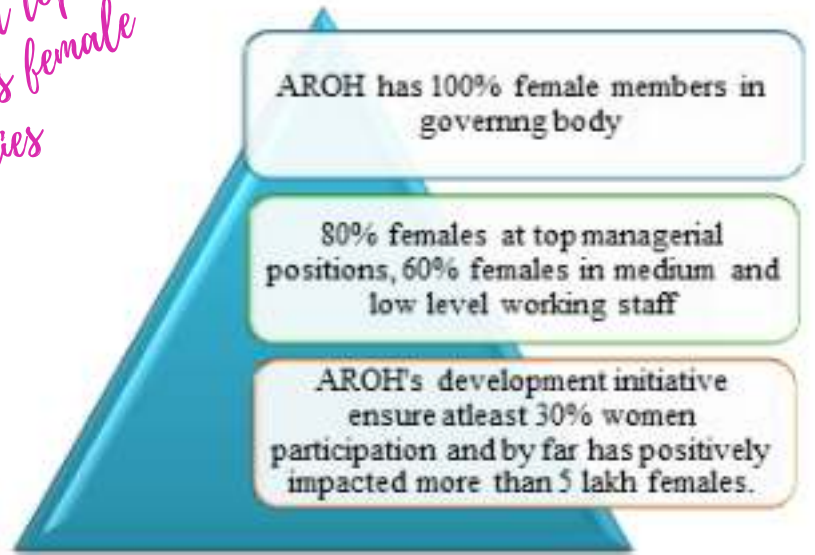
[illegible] s female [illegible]ies

AROH has 100% female members in governng body

80% females at top managerial positions, 60% females in medium and low level working staff

AROH's development initiative ensure atleast 30% women participation and by far has positively impacted more than 5 lakh females.